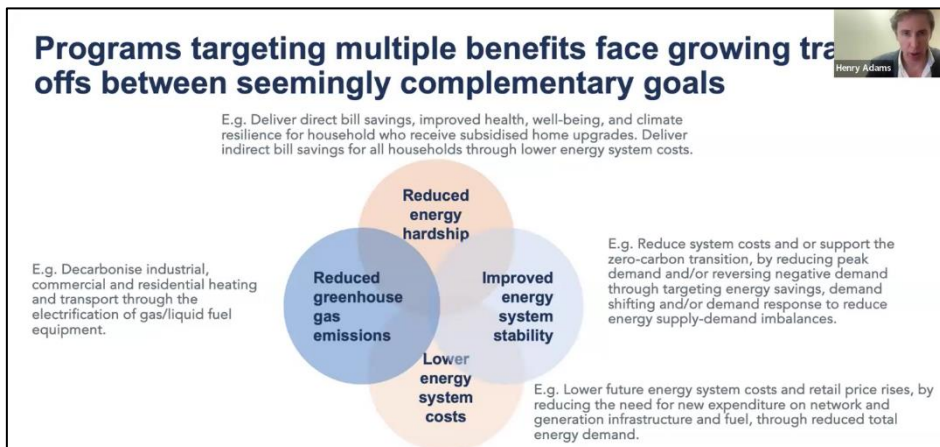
Programs targeting multiple benefits face growing tra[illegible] offs between seemingly complementary goals

Henry Adams

E.g. Deliver direct bill savings, improved health, well-being, and climate resilience for household who receive subsidised home upgrades. Deliver indirect bill savings for all households through lower energy system costs.

Reduced energy hardship

E.g. Decarbonise industrial, commercial and residential heating and transport through the electrification of gas/liquid fuel equipment.

Reduced greenhouse gas emissions

Improved energy system stability

E.g. Reduce system costs and or support the zero-carbon transition, by reducing peak demand and/or reversing negative demand through targeting energy savings, demand shifting and/or demand response to reduce energy supply-demand imbalances.

Lower energy system costs

E.g. Lower future energy system costs and retail price rises, by reducing the need for new expenditure on network and generation infrastructure and fuel, through reduced total energy demand.